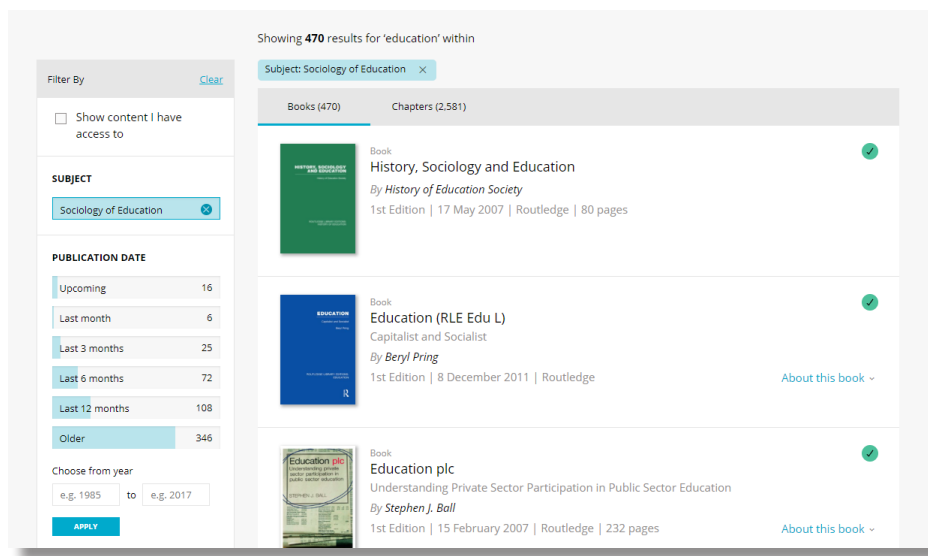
Showing **470** results for 'education' within

Subject: Sociology of Education ×

Filter By Clear

Show content I have access to

SUBJECT

Sociology of Education

PUBLICATION DATE

| Upcoming | 16 |
|---|---|
| Last month | 6 |
| Last 3 months | 25 |
| Last 6 months | 72 |
| Last 12 months | 108 |
| Older | 346 |

Choose from year

e.g. 1985 to e.g. 2017

APPLY

Books (470) Chapters (2,581)

HISTORY, SOCIOLOGY AND EDUCATION

Book
History, Sociology and Education
By History of Education Society
1st Edition | 17 May 2007 | Routledge | 80 pages

EDUCATION

Book
Education (RLE Edu L)
Capitalist and Socialist
By Beryl Pring
1st Edition | 8 December 2011 | Routledge
About this book

Education plc
Understanding private sector participation in public sector education
STEPHEN J. BALL

Book
Education plc
Understanding Private Sector Participation in Public Sector Education
By Stephen J. Ball
1st Edition | 15 February 2007 | Routledge | 232 pages
About this book